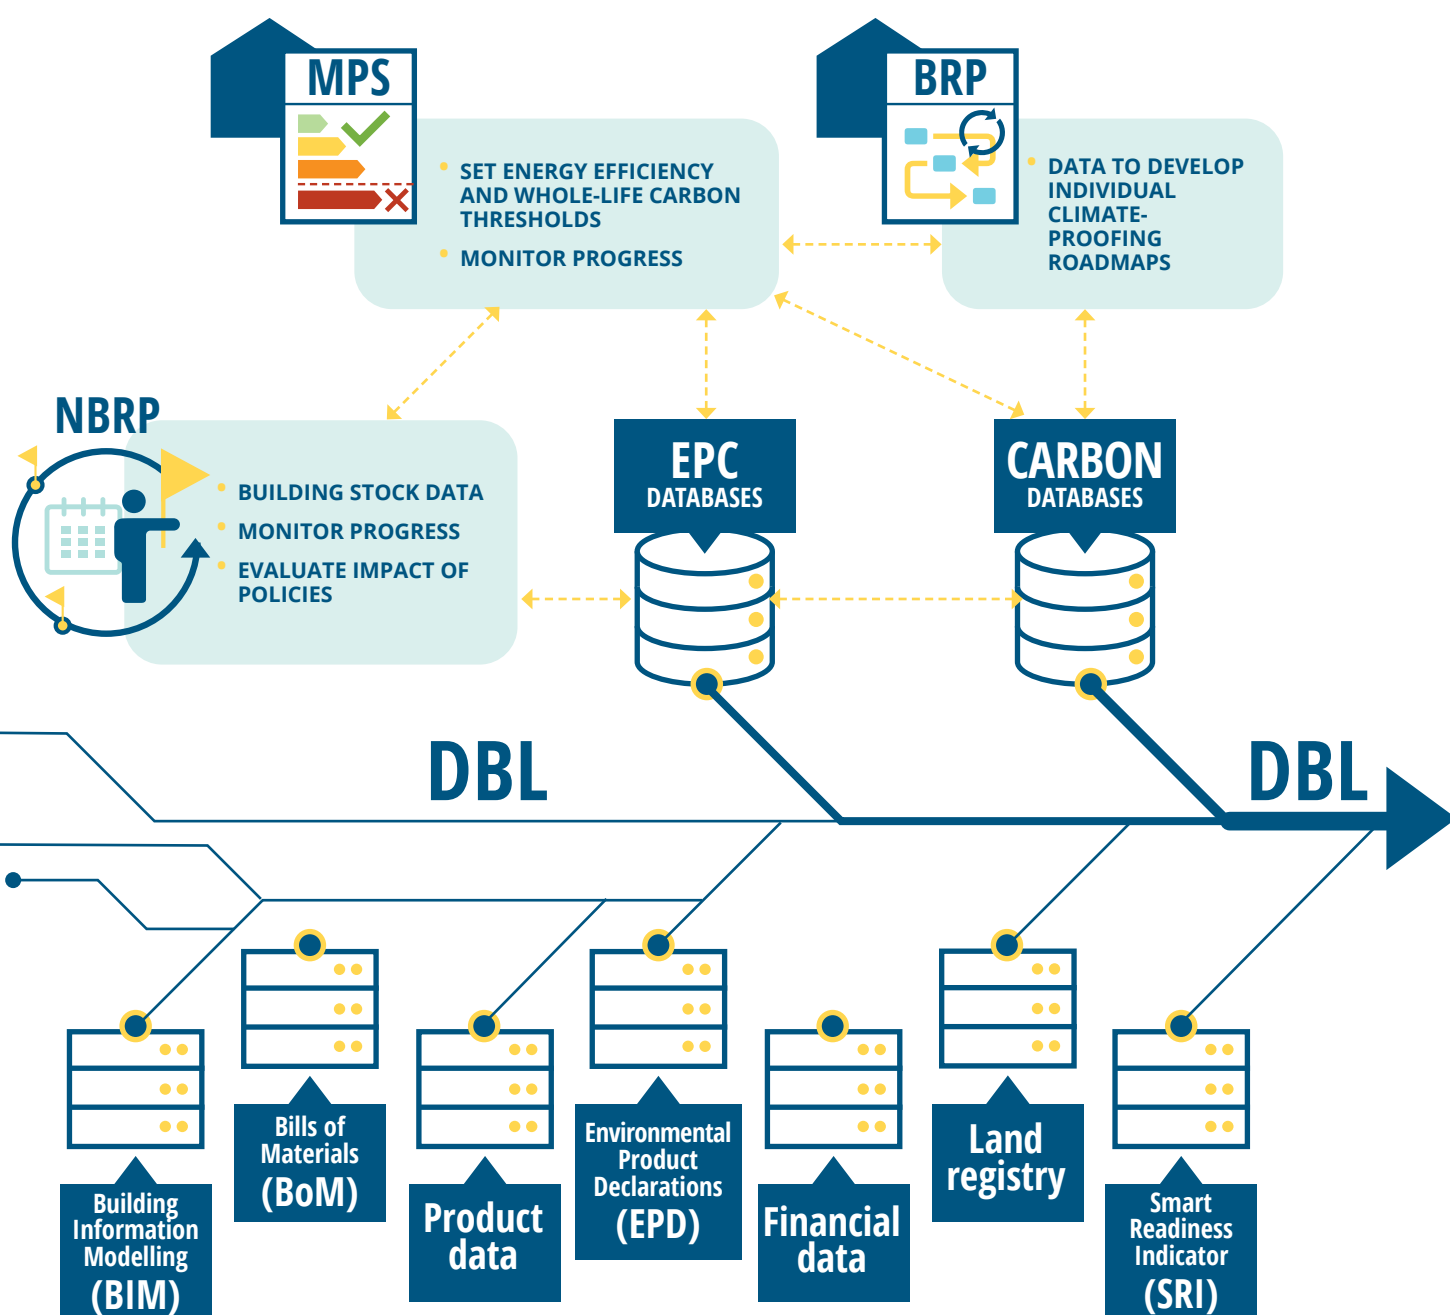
MPS

SET ENERGY EFFICIENCY AND WHOLE-LIFE CARBON THRESHOLDS

MONITOR PROGRESS

BRP

DATA TO DEVELOP INDIVIDUAL CLIMATE-PROOFING ROADMAPS

NBRP

BUILDING STOCK DATA

MONITOR PROGRESS

EVALUATE IMPACT OF POLICIES

EPC DATABASES

CARBON DATABASES

DBL

DBL

Building Information Modelling (BIM)

Bills of Materials (BoM)

Product data

Environmental Product Declarations (EPD)

Financial data

Land registry

Smart Readiness Indicator (SRI)